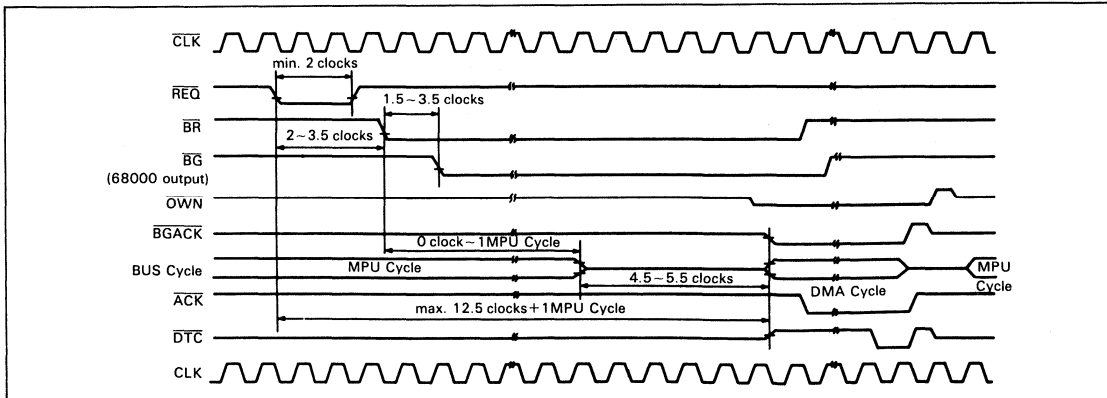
$\overline{CLK}$
min. 2 clocks
$\overline{REQ}$
1.5 ~ 3.5 clocks
$\overline{BR}$
2 ~ 3.5 clocks
$\overline{BG}$
(68000 output)
$\overline{OWN}$
$\overline{BGACK}$
0 clock ~ 1MPU Cycle
BUS Cycle
MPU Cycle
4.5 ~ 5.5 clocks
MPU Cycle
$\overline{ACK}$
DMA Cycle
max. 12.5 clocks + 1MPU Cycle
$\overline{DTC}$
CLK